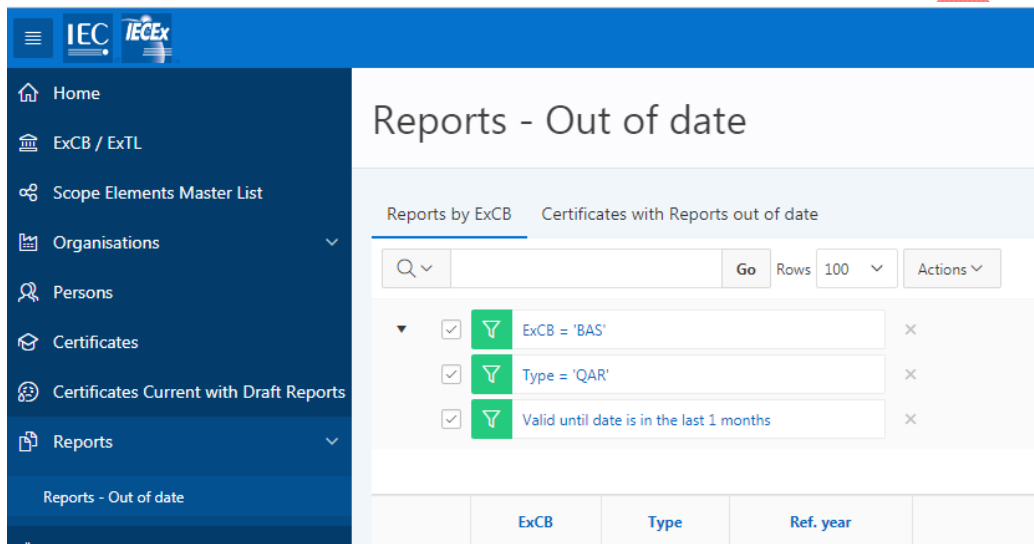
IEC IECEx

Home

ExCB / ExTL

Scope Elements Master List

Organisations

Persons

Certificates

Certificates Current with Draft Reports

Reports

Reports - Out of date

Reports - Out of date

Reports by ExCB

Certificates with Reports out of date

Go

Rows 100

Actions

ExCB = 'BAS'

Type = 'QAR'

Valid until date is in the last 1 months

| ExCB | Type | Ref. year |
|---|---|---|